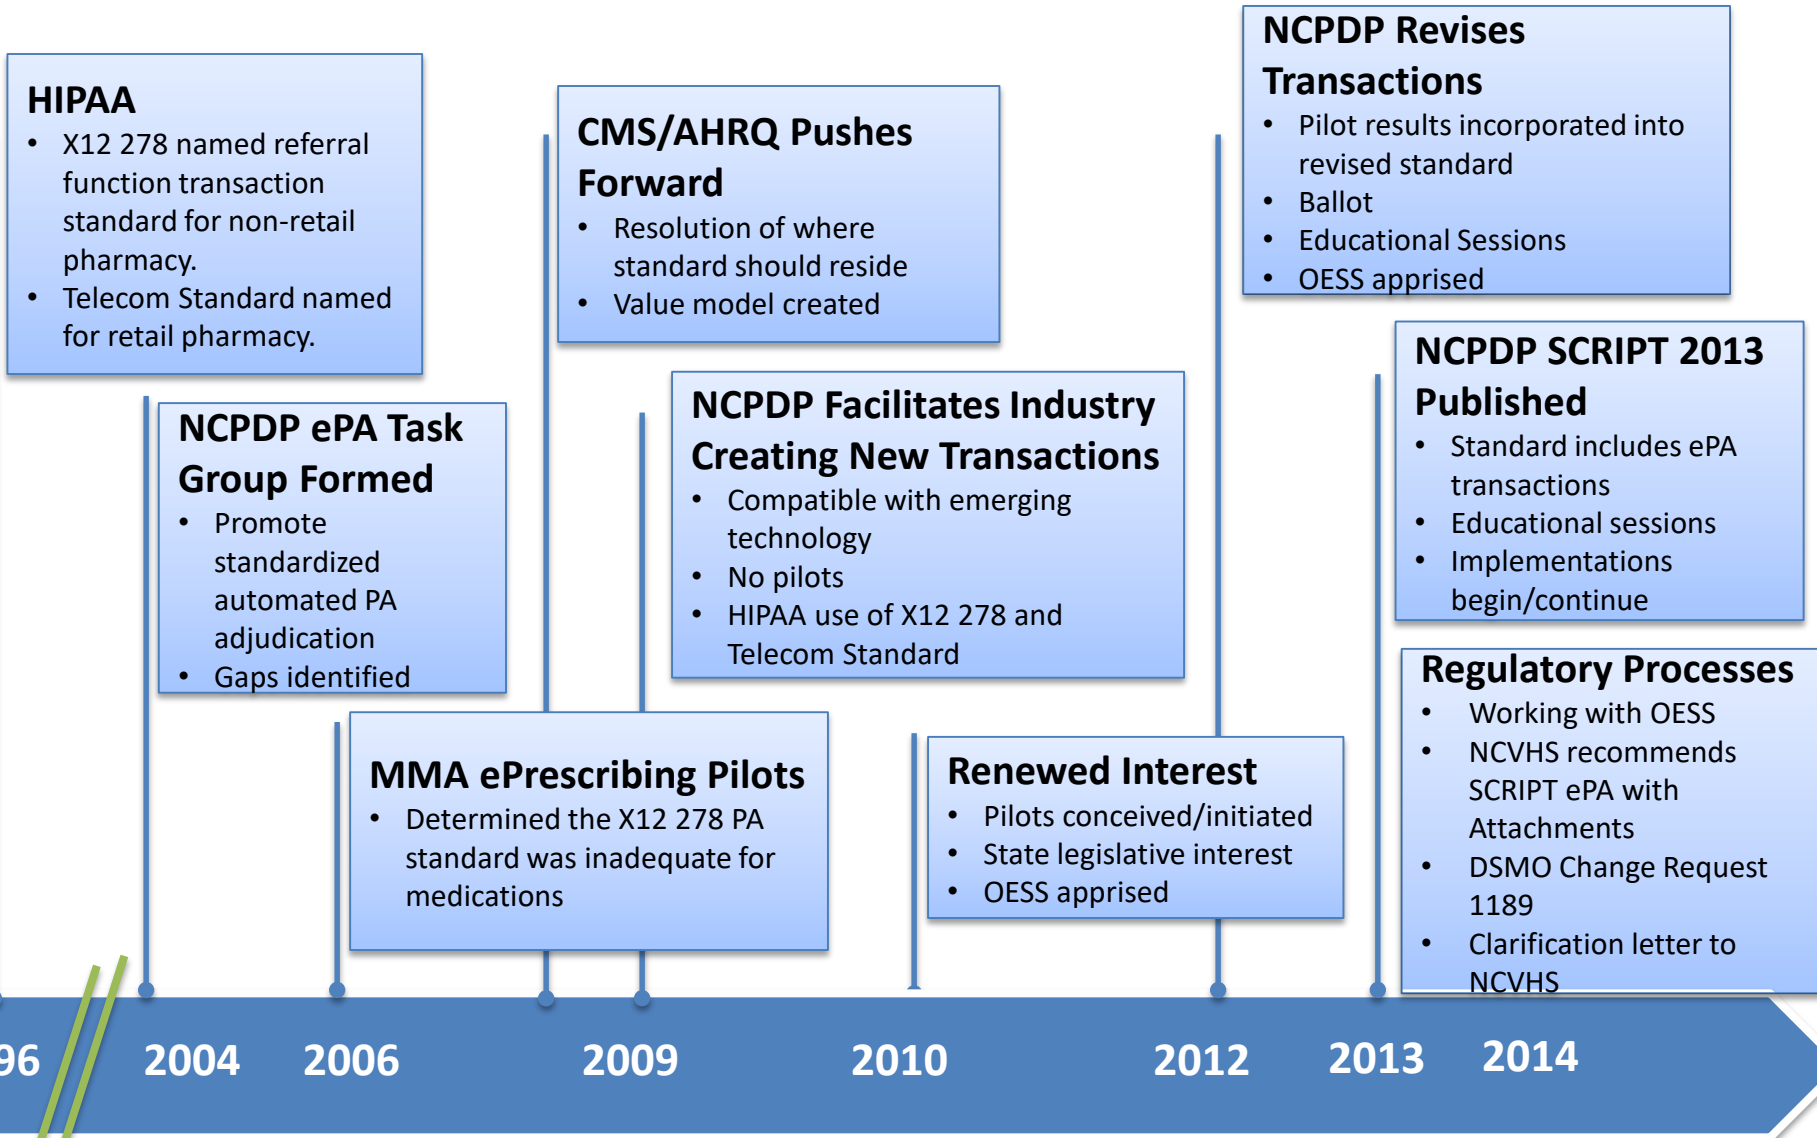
HIPAA
- X12 278 named referral function transaction standard for non-retail pharmacy.
- Telecom Standard named for retail pharmacy.

CMS/AHRQ Pushes Forward
- Resolution of where standard should reside
- Value model created

NCPDP Revises Transactions
- Pilot results incorporated into revised standard
- Ballot
- Educational Sessions
- OESS apprised

NCPDP ePA Task Group Formed
- Promote standardized automated PA adjudication
- Gaps identified

NCPDP Facilitates Industry Creating New Transactions
- Compatible with emerging technology
- No pilots
- HIPAA use of X12 278 and Telecom Standard

NCPDP SCRIPT 2013 Published
- Standard includes ePA transactions
- Educational sessions
- Implementations begin/continue

MMA ePrescribing Pilots
- Determined the X12 278 PA standard was inadequate for medications

Renewed Interest
- Pilots conceived/initiated
- State legislative interest
- OESS apprised

Regulatory Processes
- Working with OESS
- NCVHS recommends SCRIPT ePA with Attachments
- DSMO Change Request 1189
- Clarification letter to NCVHS

96 2004 2006 2009 2010 2012 2013 2014